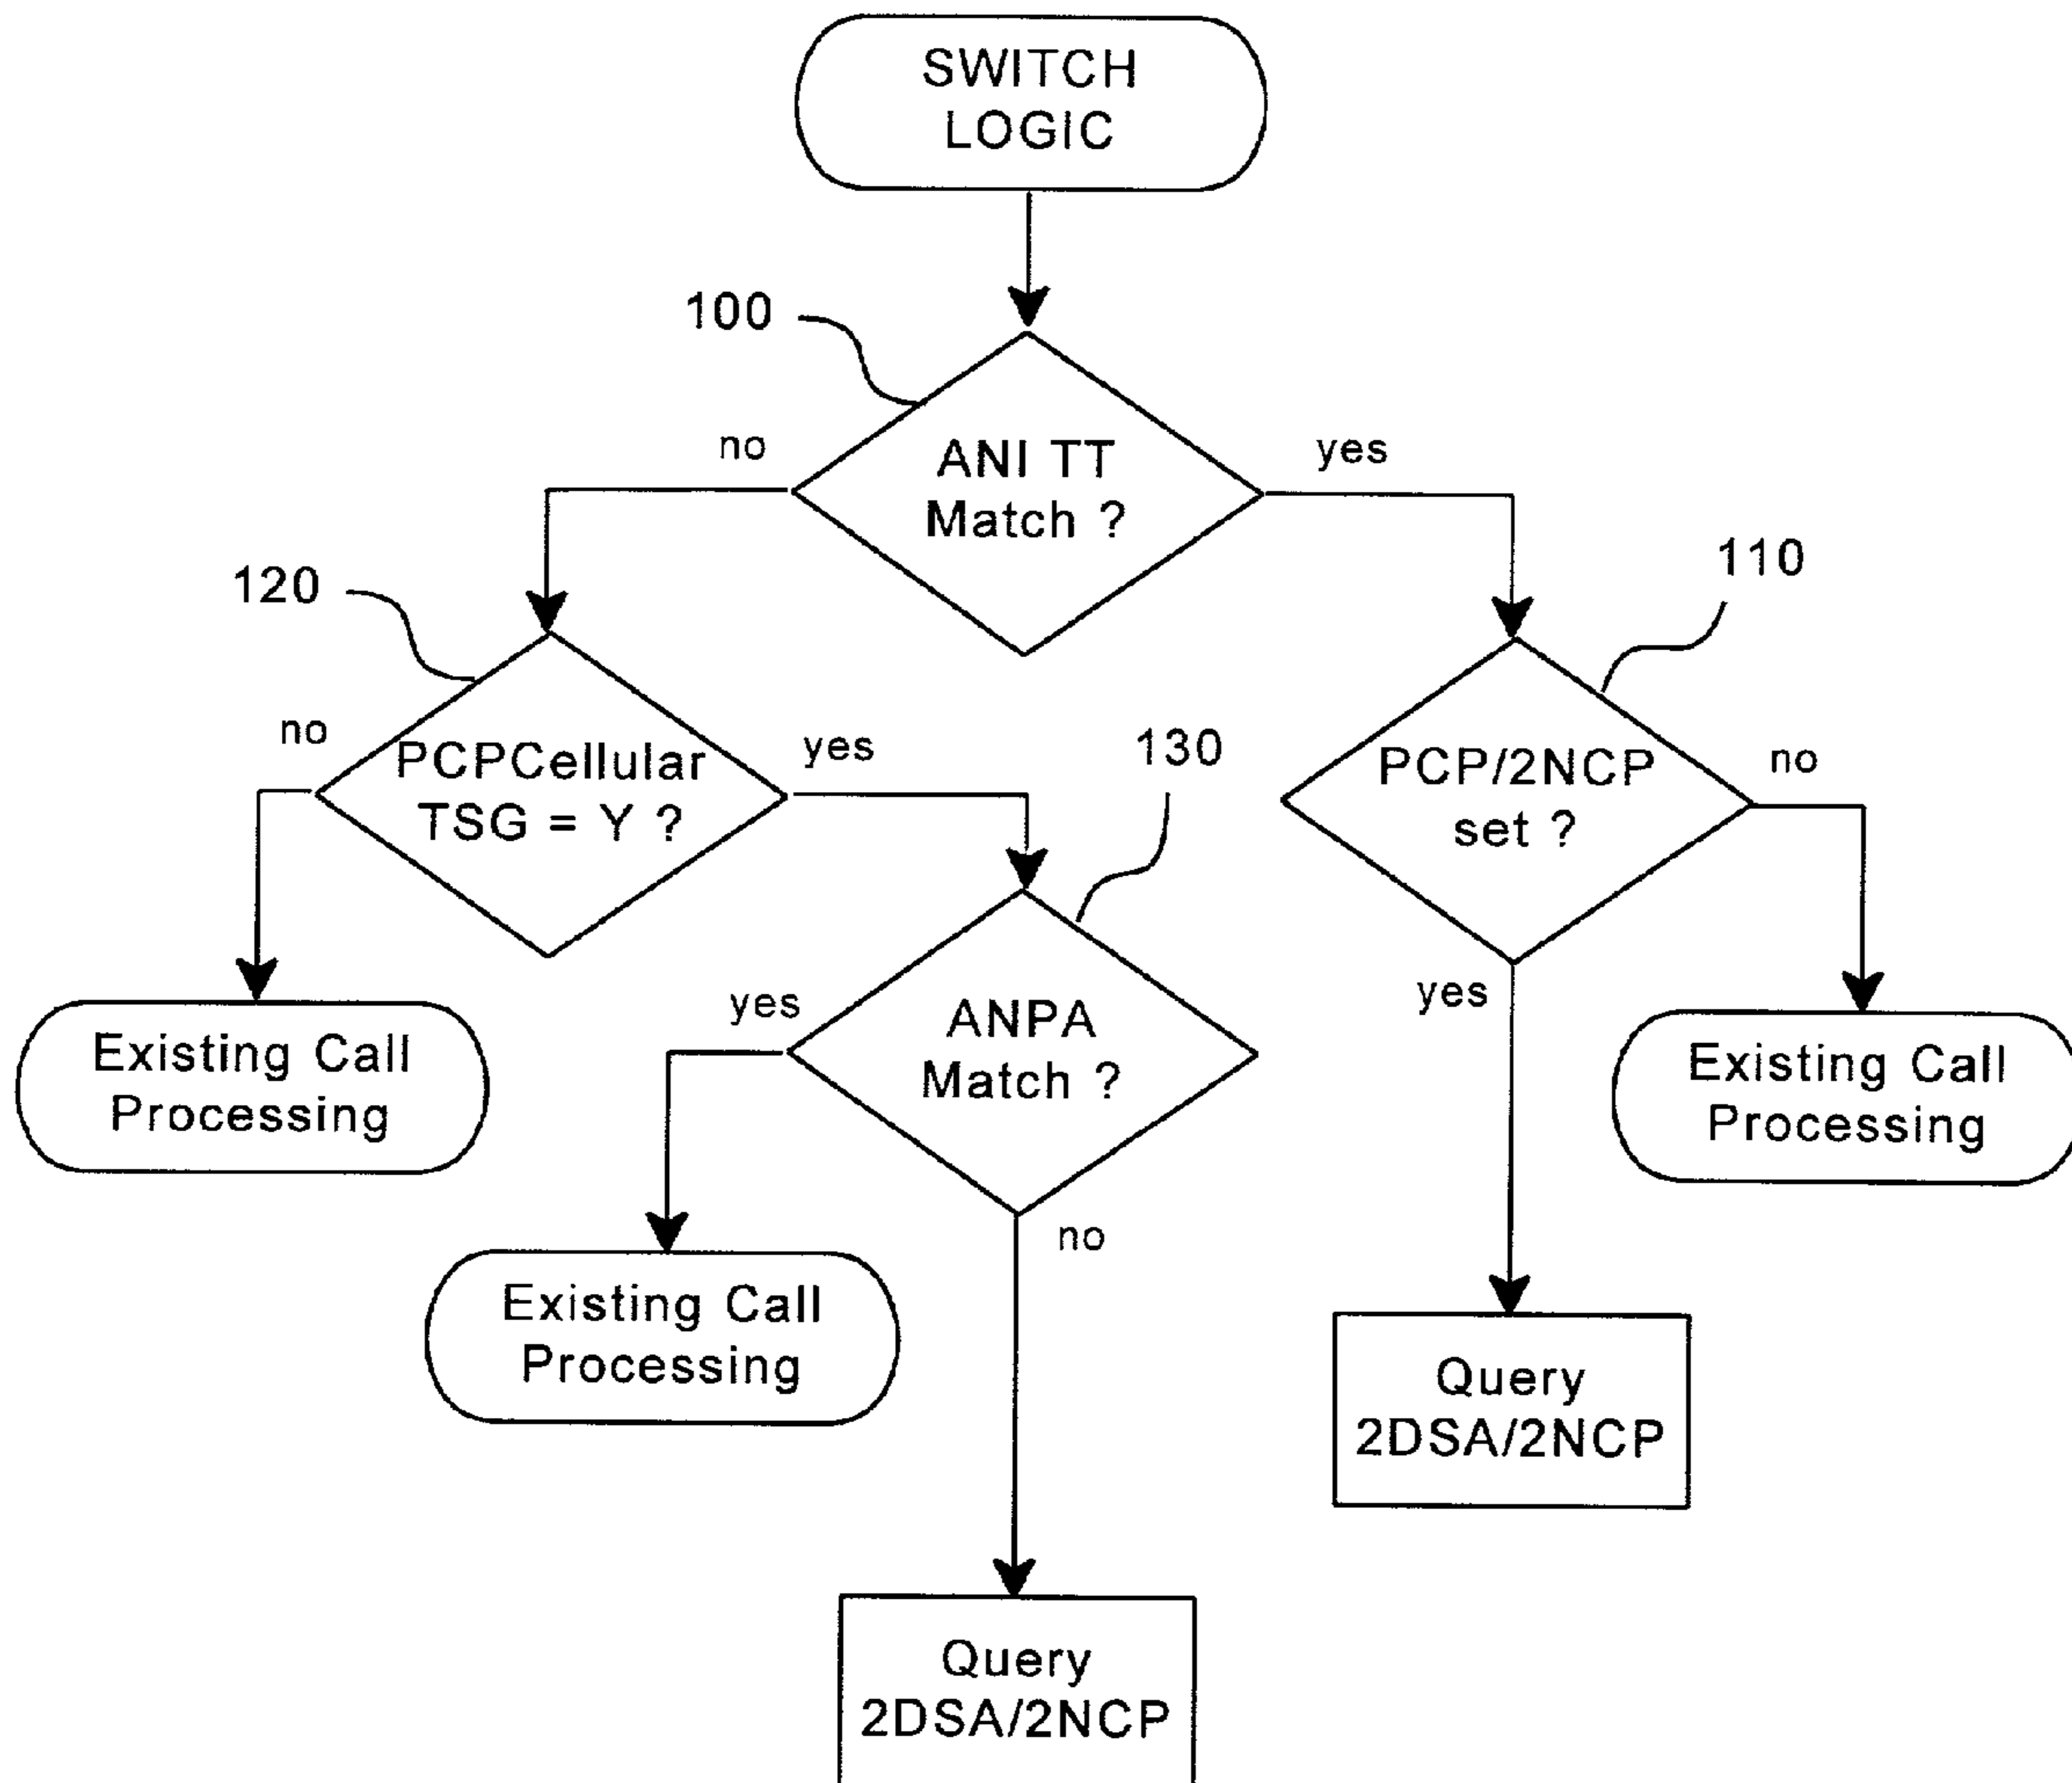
SWITCH LOGIC

100

no

ANI TT Match ?

yes

120

110

no

PCPCellular TSG = Y ?

yes

130

PCP/2NCP set ?

no

yes

ANPA Match ?

yes

Existing Call Processing

Existing Call Processing

no

Existing Call Processing

Query 2DSA/2NCP

Query 2DSA/2NCP